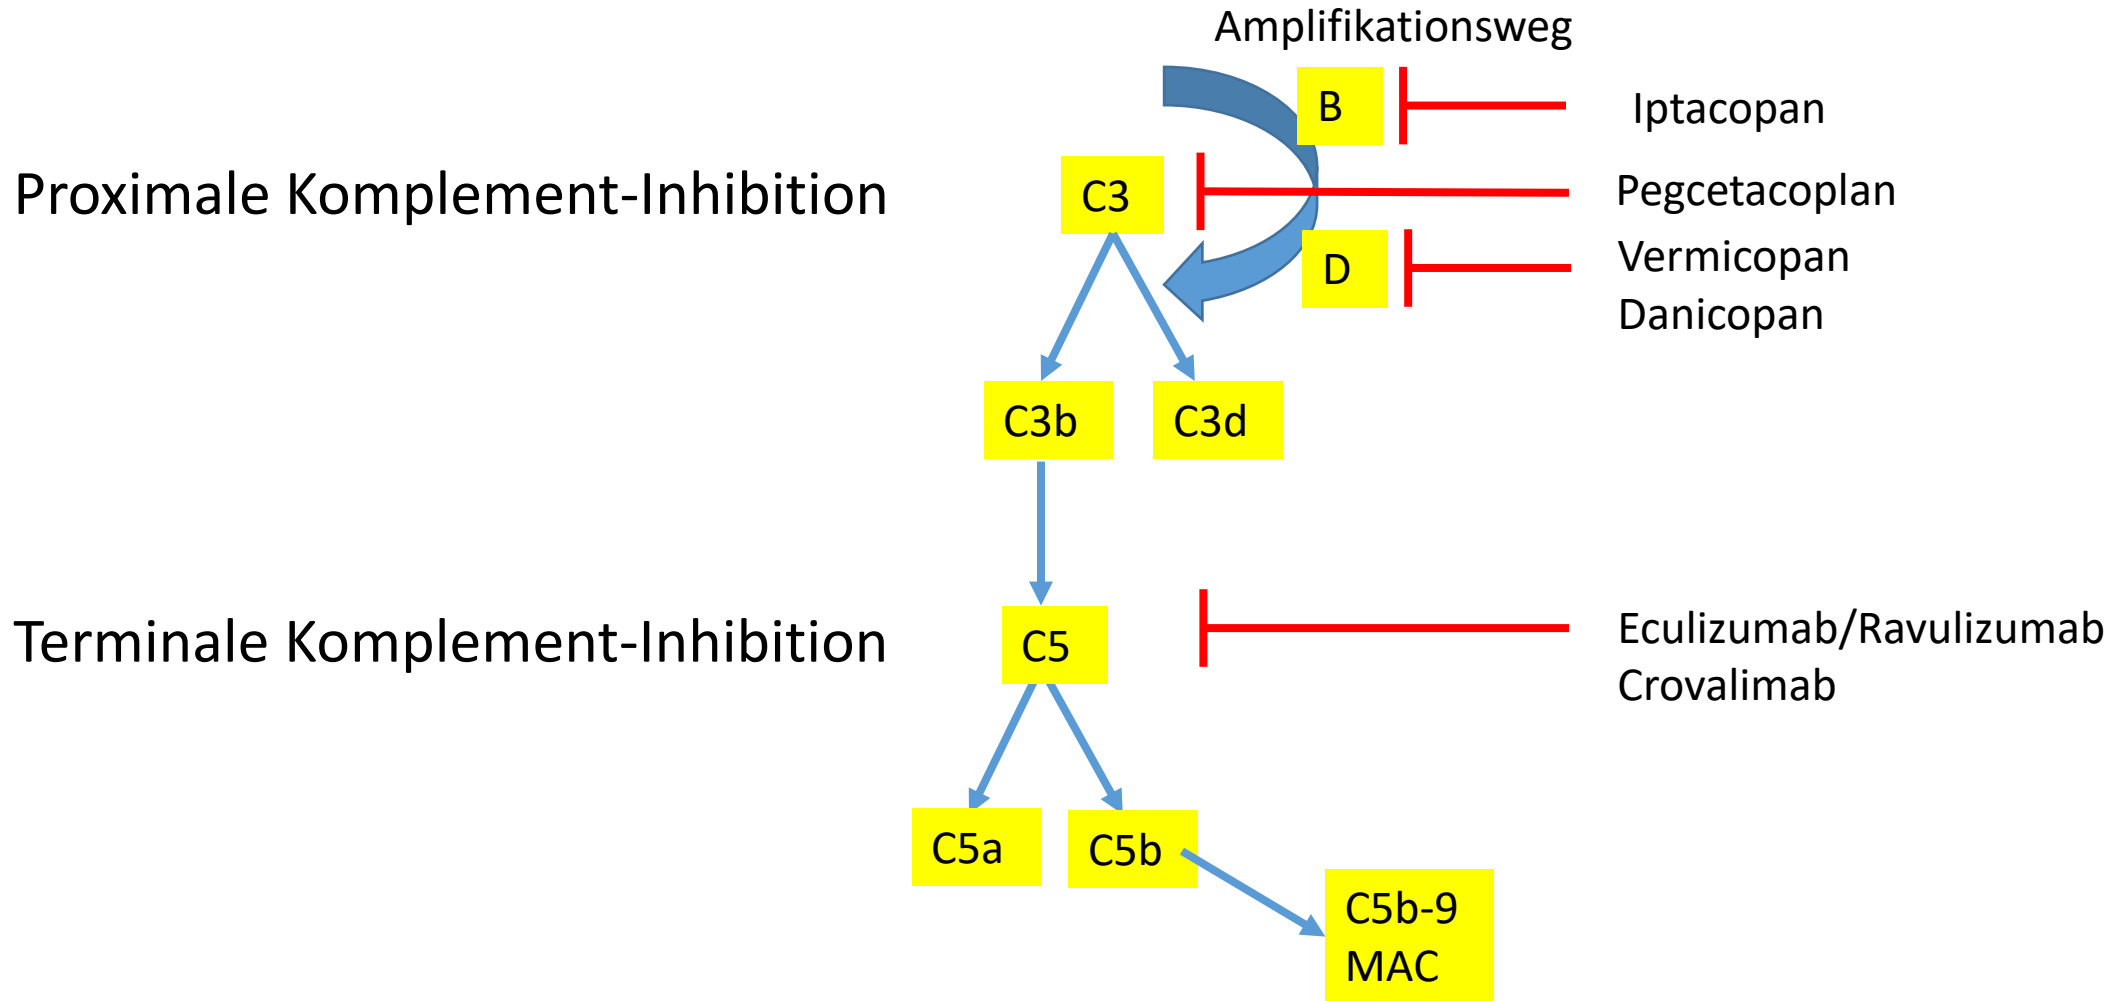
Amplifikationsweg

B

Iptacopan

Proximale Komplement-Inhibition

C3

Pegcetacoplan

D

Vermicopan
Danicopan

C3b

C3d

Terminale Komplement-Inhibition

C5

Eculizumab/Ravulizumab
Crovalimab

C5a

C5b

C5b-9
MAC